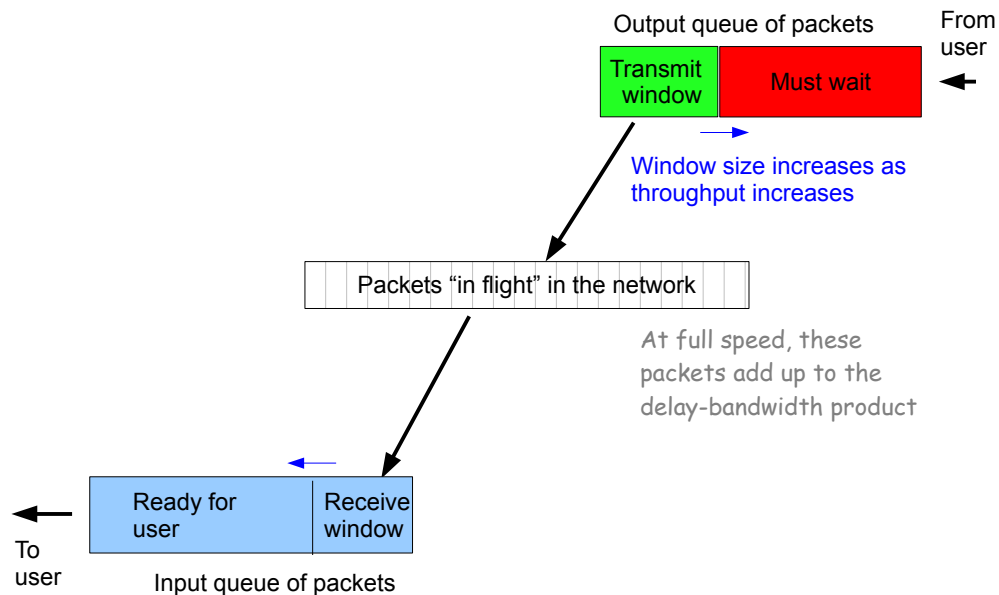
Output queue of packets

From user

Transmit window

Must wait

Window size increases as throughput increases

Packets “in flight” in the network

At full speed, these packets add up to the delay-bandwidth product

Ready for user

Receive window

To user

Input queue of packets